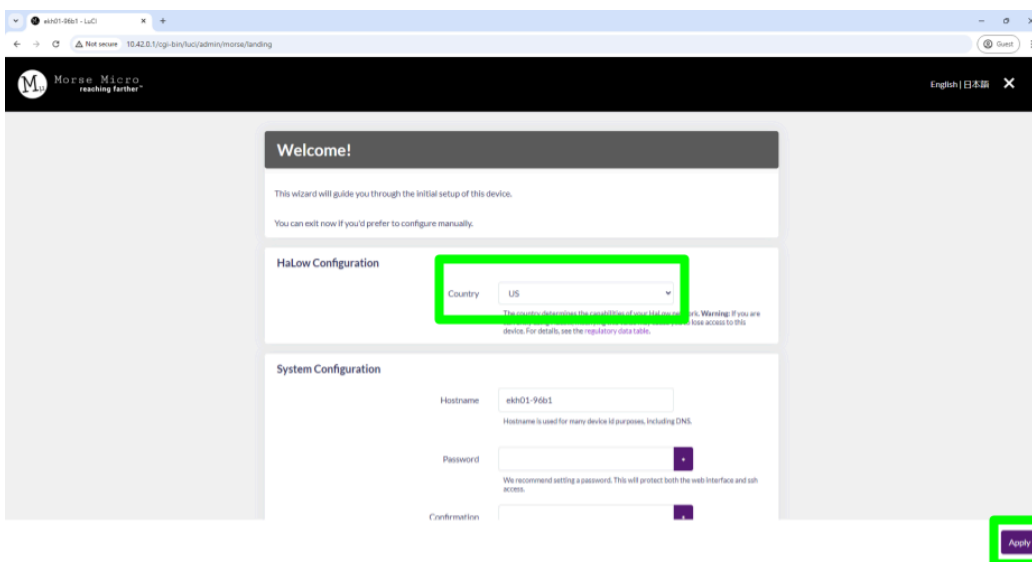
ekh01-96b1 - LuCI

Not secure 10.42.0.1/cgi-bin/luci/admin/morse/landing

Guest

Morse Micro
reaching farther™

English | 日本語

Welcome!

This wizard will guide you through the initial setup of this device.

You can exit now if you'd prefer to configure manually.

HaLow Configuration

Country US

The country determines the capabilities of your HaLow ne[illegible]ork. Warning: If you are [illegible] lose access to this device. For details, see the regulatory data table.

System Configuration

Hostname ekh01-96b1

Hostname is used for many device id purposes, including DNS.

Password

We recommend setting a password. This will protect both the web interface and ssh access.

Confirmation

Apply